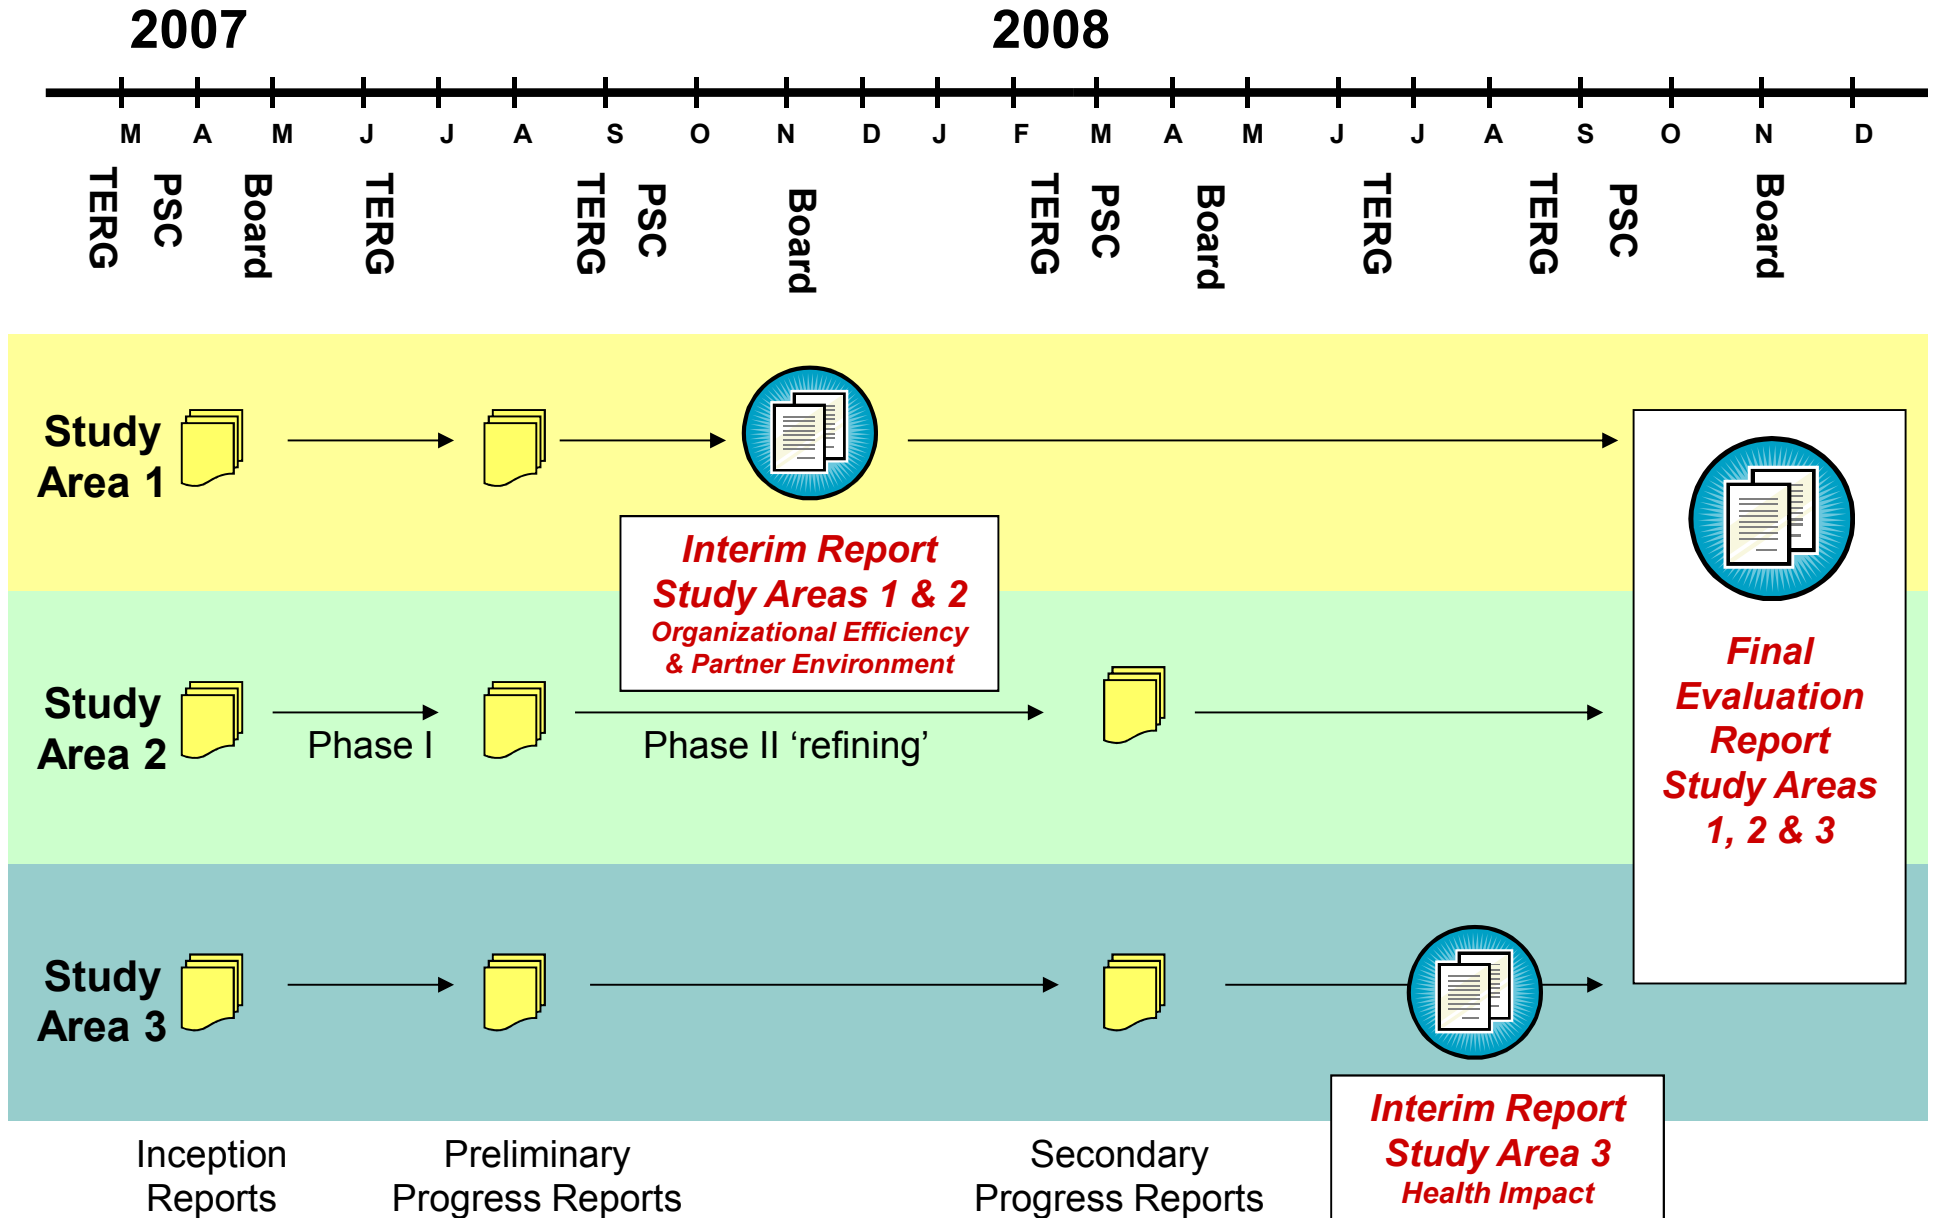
2007

2008

M A M J J A S O N D J F M A M J J A S O N D

TERG PSC Board TERG TERG PSC Board TERG PSC Board TERG TERG PSC Board

Study Area 1

Interim Report
Study Areas 1 & 2
Organizational Efficiency & Partner Environment

Study Area 2

Phase I

Phase II ‘refining’

Final Evaluation Report Study Areas 1, 2 & 3

Study Area 3

Interim Report
Study Area 3
Health Impact

Inception Reports

Preliminary Progress Reports

Secondary Progress Reports